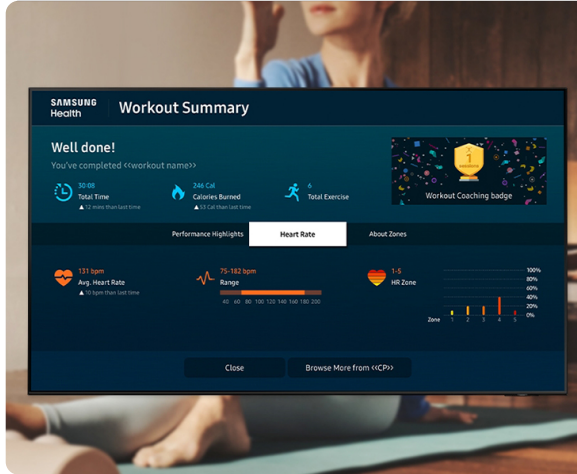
SAMSUNG Health

Workout Summary

Well done!

You've completed <<workout name>>

30:08
Total Time
▲ 2 more than last time

246 Cal
Calories Burned
▲ 53 Cal than last time

6
Total Exercise

Workout Coaching badge

Performance Highlights

Heart Rate

About Zones

131 bpm
Avg. Heart Rate
▲ 10 bpm than last time

75-182 bpm
Range
40 60 80 100 120 140 160 180 200

1-5
HR Zone

100%
80%
60%
40%
20%
0%

Zone 1 2 3 4 5

Close

Browse More from <<CP>>